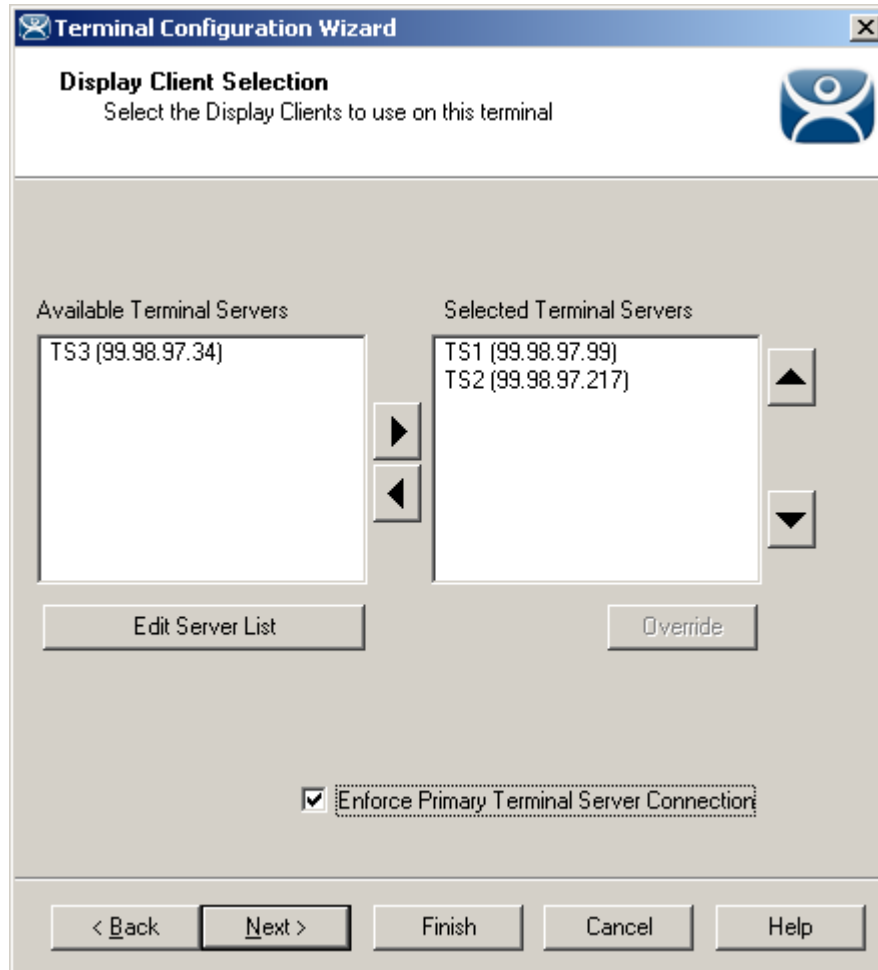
Terminal Configuration Wizard

Display Client Selection
Select the Display Clients to use on this terminal

Available Terminal Servers
TS3 (99.98.97.34)

Selected Terminal Servers
TS1 (99.98.97.99)
TS2 (99.98.97.217)

Edit Server List

Override

Enforce Primary Terminal Server Connection

< Back
Next >
Finish
Cancel
Help